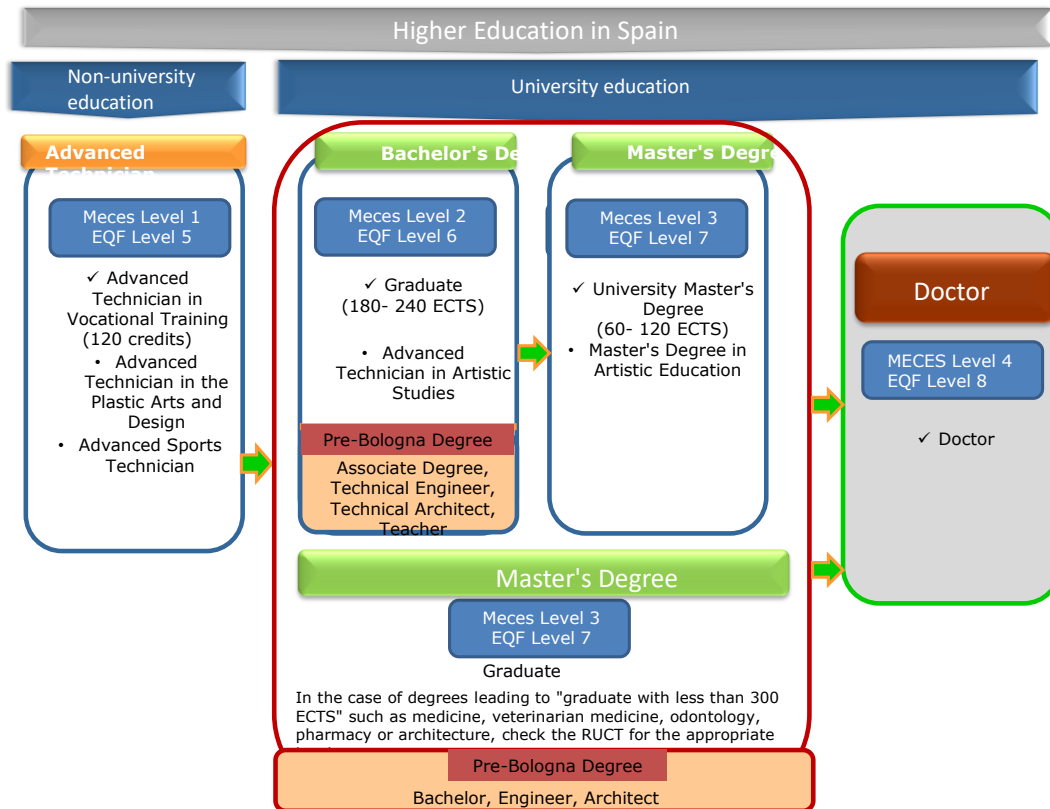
Higher Education in Spain

Non-university education

University education

Advanced Technician

Meces Level 1
EQF Level 5

✓ Advanced Technician in Vocational Training (120 credits)
• Advanced Technician in the Plastic Arts and Design
• Advanced Sports Technician

Bachelor's De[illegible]

Meces Level 2
EQF Level 6

✓ Graduate (180- 240 ECTS)

• Advanced Technician in Artistic Studies

Pre-Bologna Degree

Associate Degree, Technical Engineer, Technical Architect, Teacher

Master's Degr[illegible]

Meces Level 3
EQF Level 7

✓ University Master's Degree (60- 120 ECTS)
• Master's Degree in Artistic Education

Doctor

MECES Level 4
EQF Level 8

✓ Doctor

Master's Degree

Meces Level 3
EQF Level 7

Graduate

In the case of degrees leading to "graduate with less than 300 ECTS" such as medicine, veterinarian medicine, odontology, pharmacy or architecture, check the RUCT for the appropriate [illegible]

Pre-Bologna Degree

Bachelor, Engineer, Architect